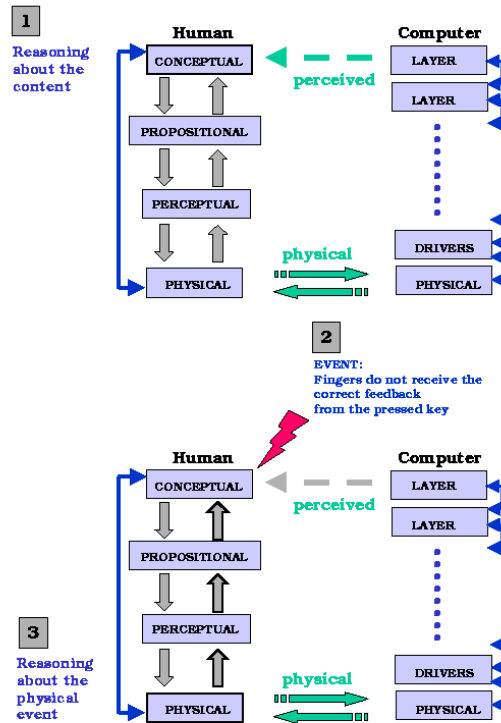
1

Reasoning about the content

Human

CONCEPTUAL

PROPOSITIONAL

PERCEPTUAL

PHYSICAL

perceived

physical

Computer

LAYER

LAYER

DRIVERS

PHYSICAL

2

EVENT: Fingers do not receive the correct feedback from the pressed key

Human

CONCEPTUAL

PROPOSITIONAL

PERCEPTUAL

PHYSICAL

perceived

physical

Computer

LAYER

LAYER

DRIVERS

PHYSICAL

3

Reasoning about the physical event